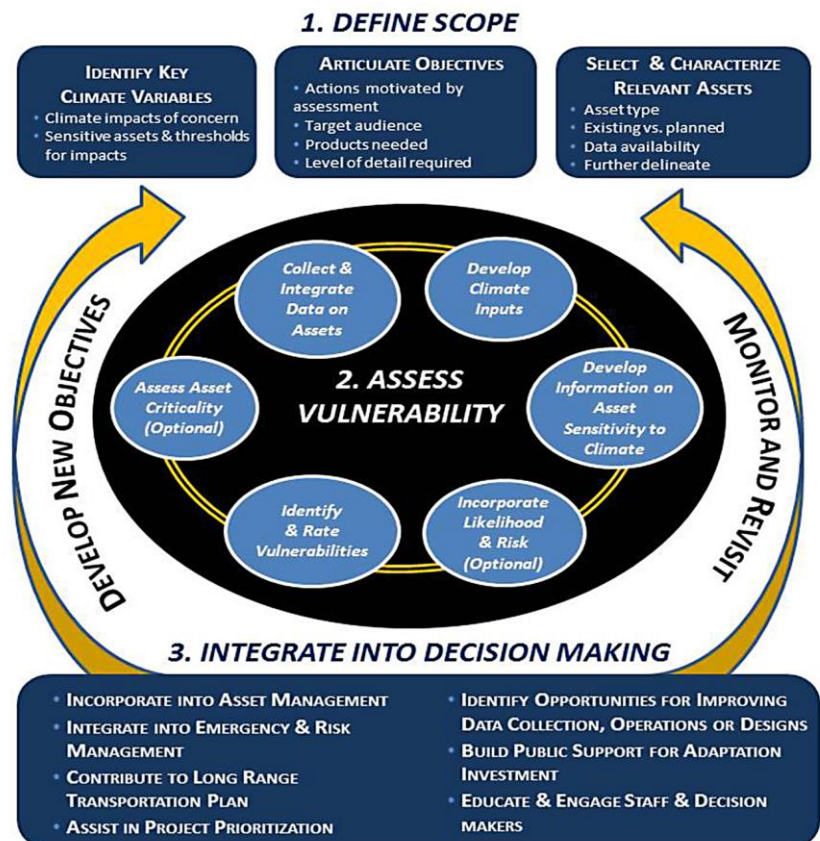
1. DEFINE SCOPE

IDENTIFY KEY CLIMATE VARIABLES
• Climate impacts of concern
• Sensitive assets & thresholds for impacts

ARTICULATE OBJECTIVES
• Actions motivated by assessment
• Target audience
• Products needed
• Level of detail required

SELECT & CHARACTERIZE RELEVANT ASSETS
• Asset type
• Existing vs. planned
• Data availability
• Further delineate

DEVELOP NEW OBJECTIVES

MONITOR AND REVISIT

Collect & Integrate Data on Assets

Develop Climate Inputs

Develop Information on Asset Sensitivity to Climate

Incorporate Likelihood & Risk (Optional)

Identify & Rate Vulnerabilities

Assess Asset Criticality (Optional)

2. ASSESS VULNERABILITY

3. INTEGRATE INTO DECISION MAKING

• INCORPORATE INTO ASSET MANAGEMENT
• INTEGRATE INTO EMERGENCY & RISK MANAGEMENT
• CONTRIBUTE TO LONG RANGE TRANSPORTATION PLAN
• ASSIST IN PROJECT PRIORITIZATION

• IDENTIFY OPPORTUNITIES FOR IMPROVING DATA COLLECTION, OPERATIONS OR DESIGNS
• BUILD PUBLIC SUPPORT FOR ADAPTATION INVESTMENT
• EDUCATE & ENGAGE STAFF & DECISION MAKERS